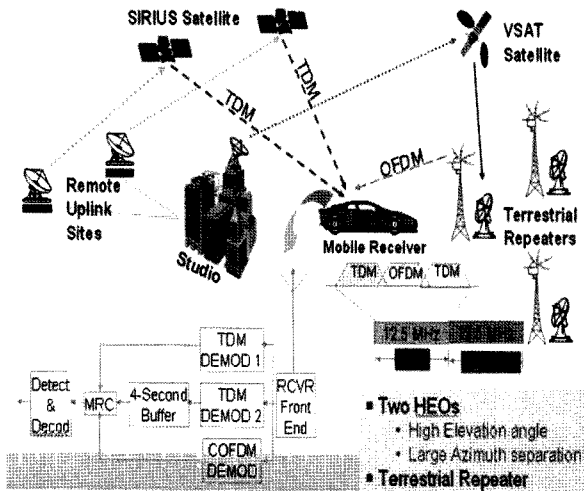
SIRIUS Satellite

VSAT Satellite

TDM

TDM

OFDM

Remote Uplink Sites

Studio

Mobile Receiver

Terrestrial Repeaters

TDM OFDM TDM

12.5 MHz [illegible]

TDM DEMOD 1

TDM DEMOD 2

COFDM DEMOD

RCVR Front End

4-Second Buffer

MRC

Detect & Decod

▪ Two HEOs
• High Elevation angle
• Large Azimuth separation
▪ Terrestrial Repeater